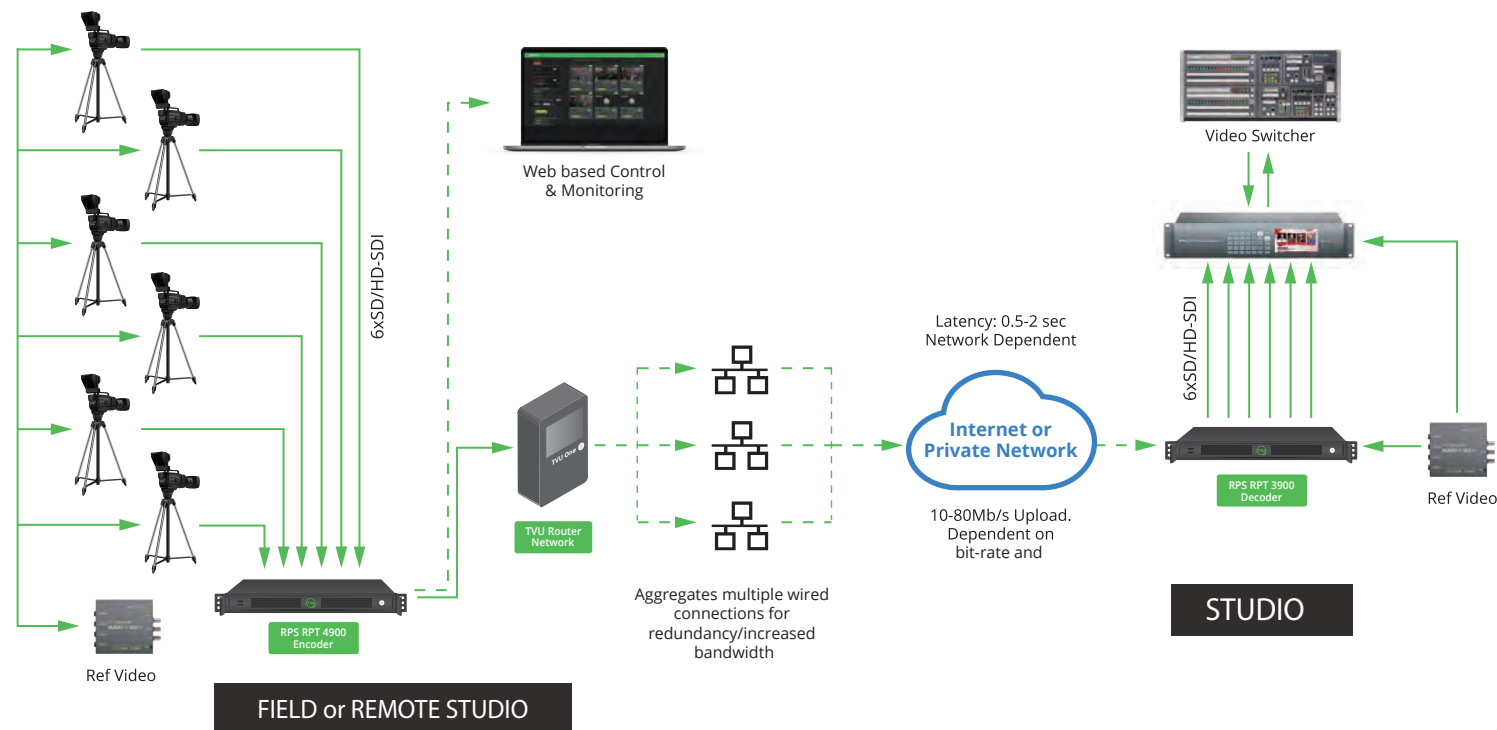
Web based Control & Monitoring

6xSD/HD-SDI

TVU One

TVU Router Network

RPS RPT 4900 Encoder

Ref Video

FIELD or REMOTE STUDIO

Aggregates multiple wired connections for redundancy/increased bandwidth

Latency: 0.5-2 sec Network Dependent

Internet or Private Network

10-80Mb/s Upload. Dependent on bit-rate and

Video Switcher

6xSD/HD-SDI

RPS RPT 3900 Decoder

Ref Video

STUDIO